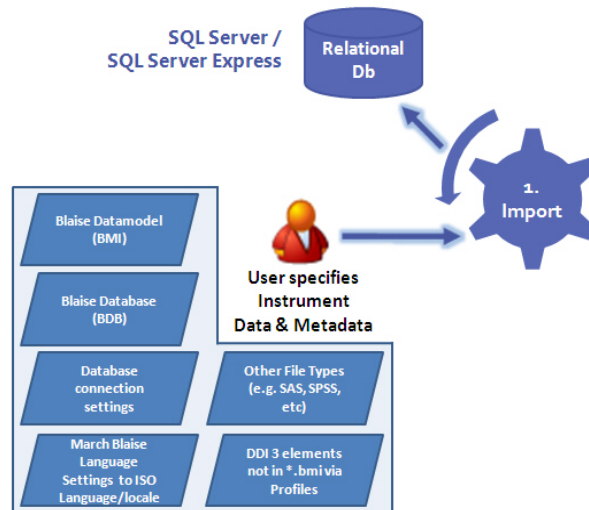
SQL Server /
SQL Server Express

Relational Db

1. Import

User specifies Instrument Data & Metadata

Blaise Datamodel (BMI)

Blaise Database (BDB)

Database connection settings

Other File Types (e.g. SAS, SPSS, etc)

March Blaise Language Settings to ISO Language/locale

DDI 3 elements not in *.bmi via Profiles